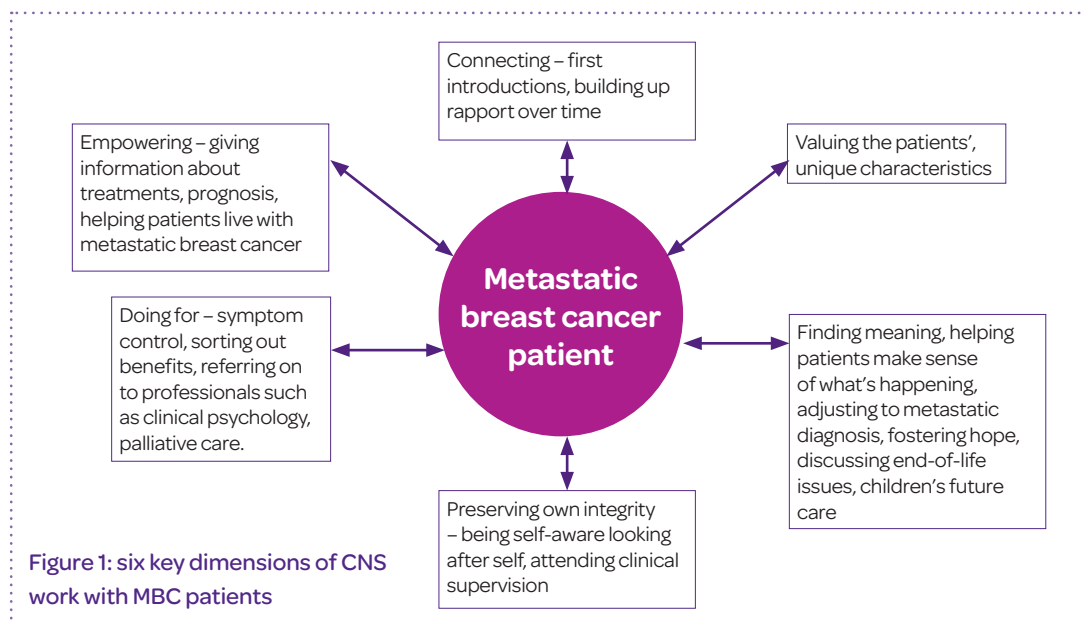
Connecting – first introductions, building up rapport over time

Empowering – giving information about treatments, prognosis, helping patients live with metastatic breast cancer

Valuing the patients', unique characteristics

Metastatic breast cancer patient

Doing for – symptom control, sorting out benefits, referring on to professionals such as clinical psychology, palliative care.

Finding meaning, helping patients make sense of what's happening, adjusting to metastatic diagnosis, fostering hope, discussing end-of-life issues, children's future care

Preserving own integrity – being self-aware looking after self, attending clinical supervision

Figure 1: six key dimensions of CNS work with MBC patients